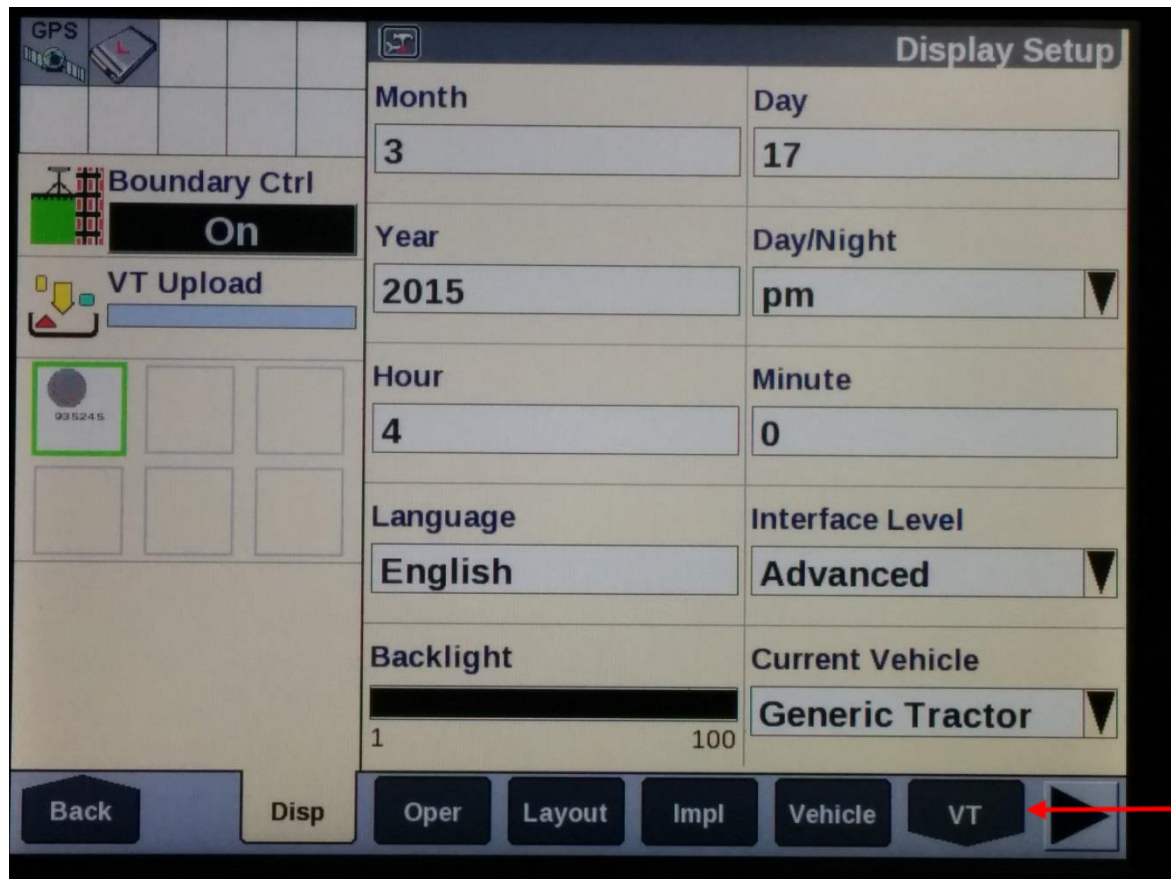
GPS

Display Setup

Boundary Ctrl
On

VT Upload

935245

Month
3

Day
17

Year
2015

Day/Night
pm

Hour
4

Minute
0

Language
English

Interface Level
Advanced

Backlight
1
100

Current Vehicle
Generic Tractor

Back
Disp
Oper
Layout
Impl
Vehicle
VT